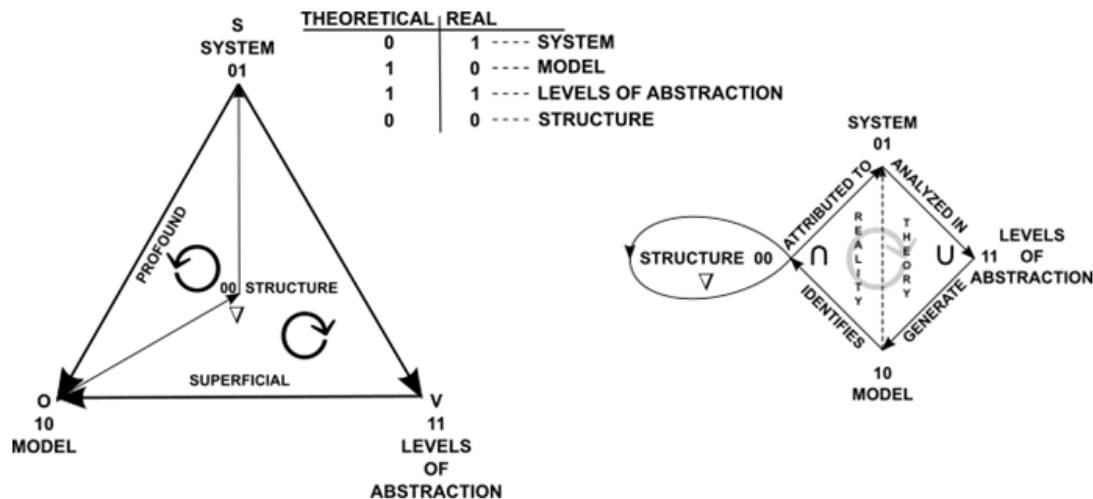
S
SYSTEM
01

| THEORETICAL | REAL | |
|---|---|---|
| 0 | 1 | ---- SYSTEM |
| 1 | 0 | ---- MODEL |
| 1 | 1 | ---- LEVELS OF ABSTRACTION |
| 0 | 0 | ---- STRUCTURE |

PROFOUND
00 STRUCTURE
$\nabla$
SUPERFICIAL
O
10
MODEL
V
11
LEVELS
OF
ABSTRACTION

SYSTEM
01
ATTRIBUTED TO
ANALYZED IN
REALITY
THEORY
STRUCTURE 00
$\nabla$
$\cap$
$\cup$
11 LEVELS OF ABSTRACTION
IDENTIFIES
GENERATE
10
MODEL